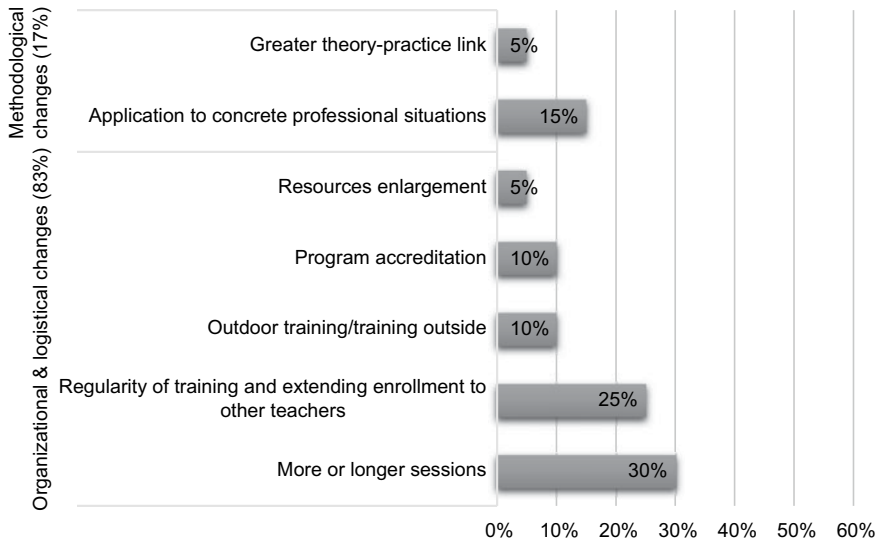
Methodological changes (17%)

Greater theory-practice link 5%

Application to concrete professional situations 15%

Organizational & logistical changes (83%)

Resources enlargement 5%

Program accreditation 10%

Outdoor training/training outside 10%

Regularity of training and extending enrollment to other teachers 25%

More or longer sessions 30%

0% 10% 20% 30% 40% 50% 60%